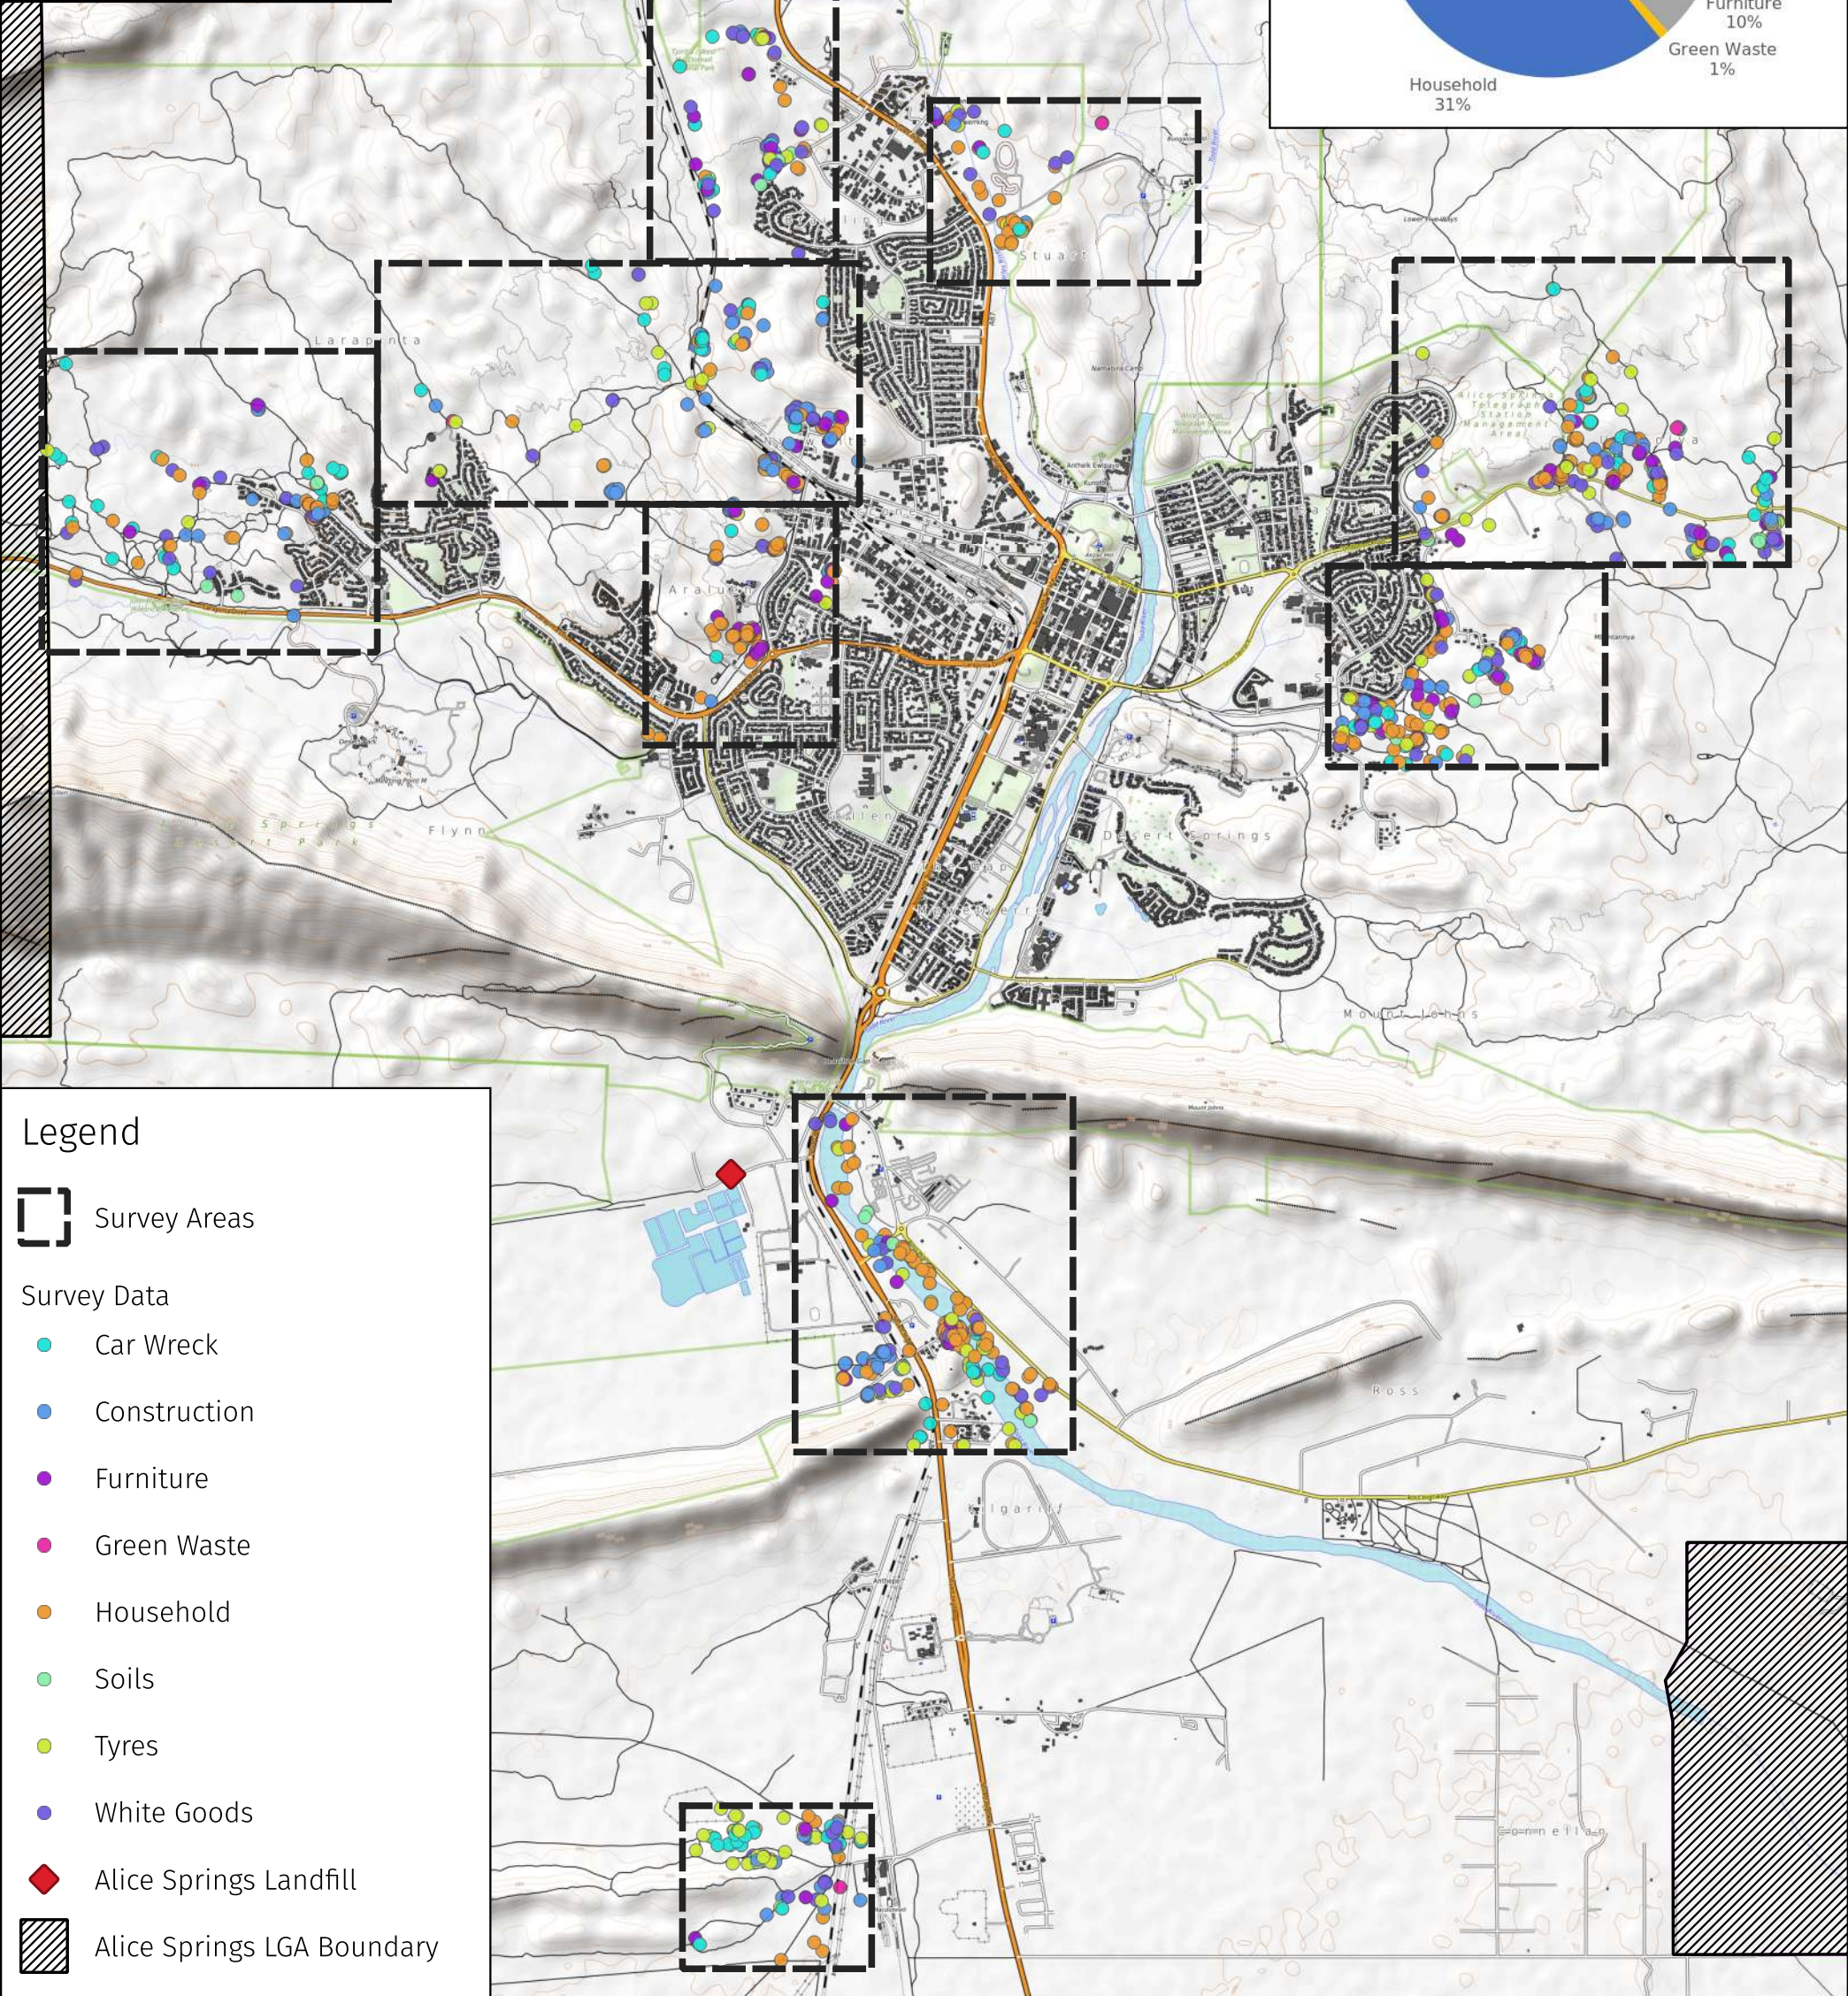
Furniture
10%
Green Waste
1%
Household
31%

Larapinta
Stuart
Araluen
Gillen
Flynn
Desert Springs
Mount Johns
Ross
Ilparpa
Connellan
Alice Springs Telegraph Station Management Area
Alice Springs Desert Park

Legend
Survey Areas
Survey Data
Car Wreck
Construction
Furniture
Green Waste
Household
Soils
Tyres
White Goods
Alice Springs Landfill
Alice Springs LGA Boundary